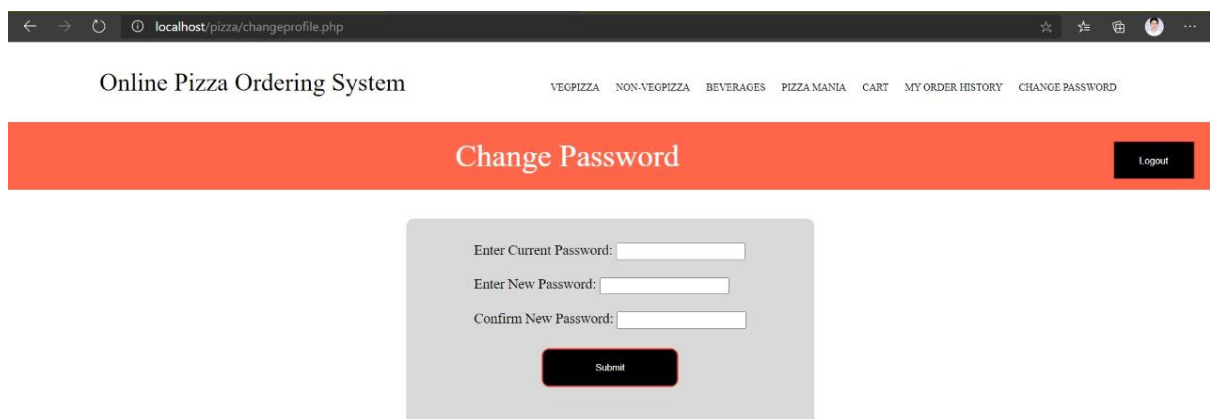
localhost/pizza/changeprofile.php

Online Pizza Ordering System

VEGPIZZA NON-VEGPIZZA BEVERAGES PIZZA MANIA CART MY ORDER HISTORY CHANGE PASSWORD

Change Password

Logout

Enter Current Password:

Enter New Password:

Confirm New Password:

Submit